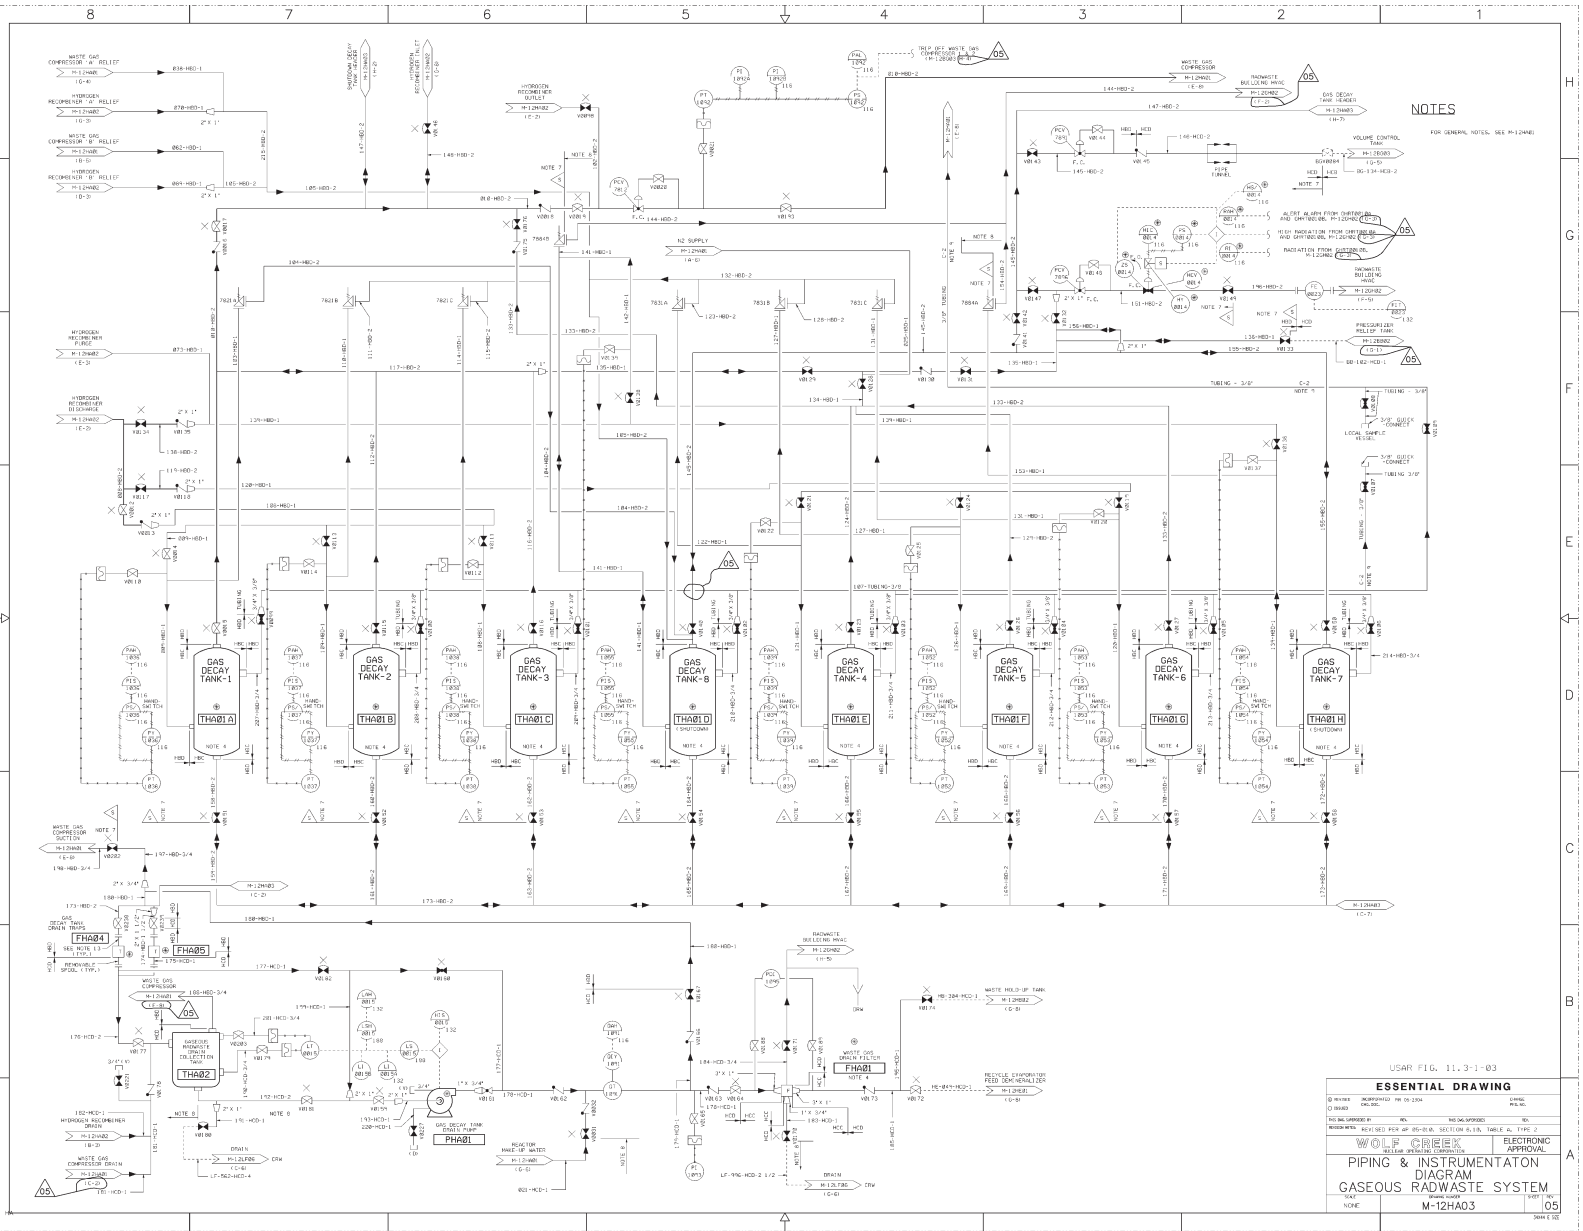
8 7 6 5 4 3 2 1

H G F E D C B A

NOTES

FOR GENERAL NOTES, SEE M-12HA00

WASTE GAS COMPRESSOR 'A' RELIEF
M-12HA01
(G-4)

HYDROGEN RECOMBINER 'A' RELIEF
M-12HA02
(G-3)

WASTE GAS COMPRESSOR 'B' RELIEF
M-12HA01
(B-6)

HYDROGEN RECOMBINER 'B' RELIEF
M-12HA02
(G-3)

HYDROGEN RECOMBINER OUTLET
M-12HA02
(E-2)

N2 SUPPLY
M-12KA05
(A-6)

WASTE GAS COMPRESSOR
M-12HA01
(E-8)

RADWASTE BUILDING HVAC
M-12GH02
(F-2)

GAS DECAY TANK HEADER
M-12HA03
(H-7)

VOLUME CONTROL TANK
M-12BG03
(G-5)

ALERT ALARM FROM GHRT0021A AND GHRT0022B M-12GH02

HIGH RADIATION FROM GHRT0021A AND GHRT0022B M-12GH02

RADIATION FROM GHRT0022B M-12GH02

RADWASTE BUILDING HVAC
M-12GH02
(F-5)

PRESSURIZER RELIEF TANK
M-12BB02
(D-1)

HYDROGEN RECOMBINER PURGE
M-12HA02
(E-3)

HYDROGEN RECOMBINER DISCHARGE
M-12HA02
(E-2)

TRIP OFF WASTE GAS COMPRESSOR A & B
M-12BG03

LOCAL SAMPLE VESSEL

3/8" QUICK CONNECT

TUBING 3/8"

TUBING - 3/8"

GAS DECAY TANK-1
THA01A

GAS DECAY TANK-2
THA01B

GAS DECAY TANK-3
THA01C

GAS DECAY TANK-8
THA01D

GAS DECAY TANK-4
THA01E

GAS DECAY TANK-5
THA01F

GAS DECAY TANK-6
THA01G

GAS DECAY TANK-7
THA01H

HAND-SWITCH

(SHUTDOWN)

NOTE 4

NOTE 7

NOTE 8

WASTE GAS COMPRESSOR SUCTION
M-12HA01
(E-8)

GAS DECAY TANK DRAIN TRAPS
FHA04

FHA05

SEE NOTE 13 (TYP.)

REMOVABLE SPOOL (TYP.)

WASTE GAS COMPRESSOR
M-12HA01
(E-8)

GASEOUS RADWASTE DRAIN COLLECTION TANK
THA02

GAS DECAY TANK DRAIN PUMP
PHA01

HYDROGEN RECOMBINER DRAIN
M-12HA02
(B-3)

WASTE GAS COMPRESSOR DRAIN
M-12HA01
(C-2)

DRAIN
M-12LF06
(C-6)

LF-562-HCD-4

REACTOR MAKE-UP WATER
M-12BL01
(G-6)

RADWASTE BUILDING HVAC
M-12GH02
(A-3)

DRN

WASTE GAS DRAIN FILTER
FHA01

WASTE HOLD-UP TANK
M-12HB02
(G-8)

RECYCLE EVAPORATOR FEED DEMINERALIZER
M-12HE01
(G-8)

DRAIN
M-12LF06
(G-6)

LF-996-HCD-2 1/2

M-12HA03
(C-2)

M-12HA03
(C-7)

F.C.

USAR FIG. 11.3-1-03

ESSENTIAL DRAWING

WOLF CREEK
NUCLEAR OPERATING CORPORATION

ELECTRONIC APPROVAL

PIPING & INSTRUMENTATON DIAGRAM
GASEOUS RADWASTE SYSTEM

SCALE NONE

M-12HA03

05